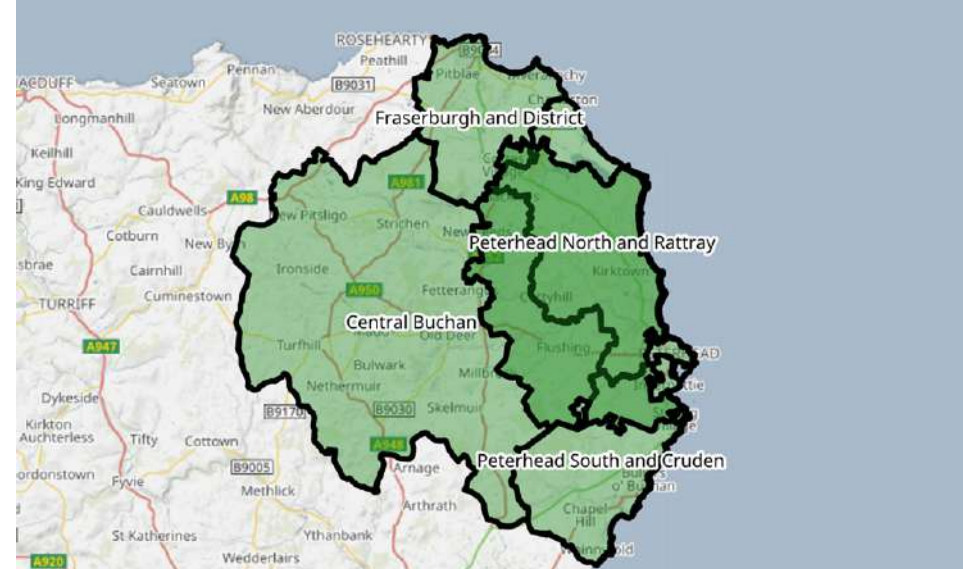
ROSEHEARTY
B9034
Peathill
Pitblae
Inverallochy
Cairnbulg
MACDUFF
Seatown
Pennan
B9031
Longmanhill
New Aberdour
Fraserburgh and District
Keilhill
King Edward
A98
Cauldwells
A981
New Pitsligo
Strichen
New
Cotburn
New Byth
Peterhead North and Rattray
Kirktown
Cairnhill
Ironside
A950
Fetterangus
TURRIFF
Cuminestown
Central Buchan
Old Deer
A947
Turfhill
Flushing
Bulwark
Nethermuir
Mintlaw
Dykeside
B9170
B9030
Skelmuir
Kirkton Auchterless
Tifty
Cottown
A948
Fordonstown
B9005
Arnage
Peterhead South and Cruden
Fyvie
Methlick
Bullers o' Buchan
Arthrath
Chapel Hill
St Katherines
Ythanbank
A920
Wedderlairs
Hatton
Cruden Bay
Whinnyfold